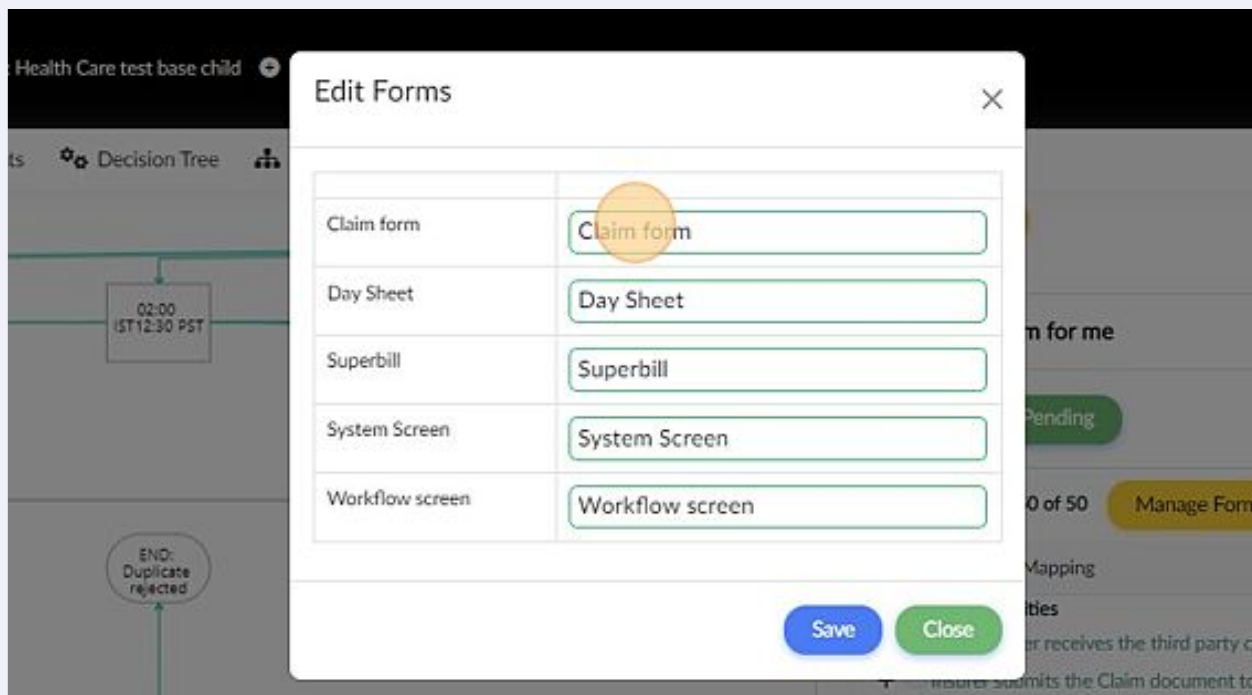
: Health Care test base child

ts Decision Tree

02:00 IST12:30 PST

END: Duplicate rejected

Edit Forms

×

| | |
|---|---|
| Claim form | Claim form |
| Day Sheet | Day Sheet |
| Superbill | Superbill |
| System Screen | System Screen |
| Workflow screen | Workflow screen |

Save Close

m for me

Pending

0 of 50 Manage Form

Mapping

ities

er receives the third party c

Insurer submits the Claim document t